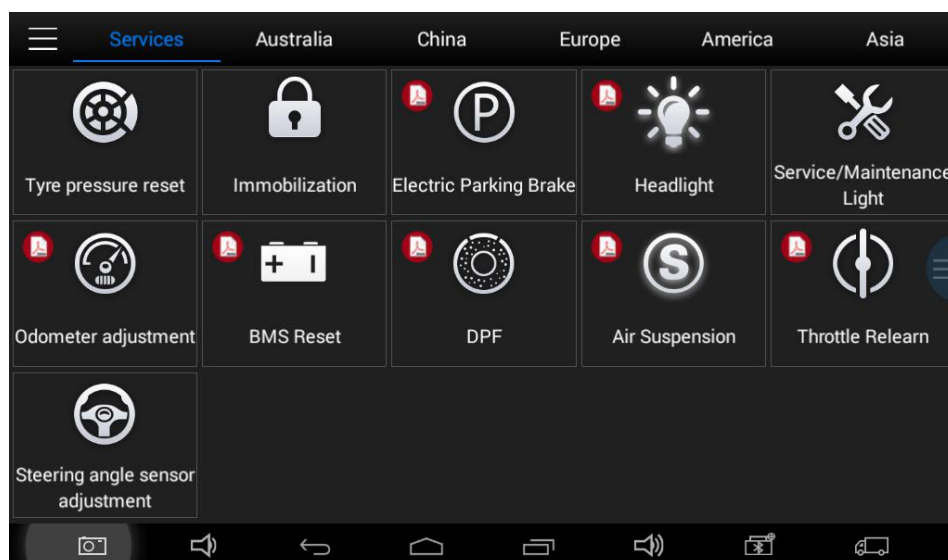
Services Australia China Europe America Asia

Tyre pressure reset

Immobilization

Electric Parking Brake

Headlight

Service/Maintenance Light

Odometer adjustment

BMS Reset

DPF

Air Suspension

Throttle Relearn

Steering angle sensor adjustment